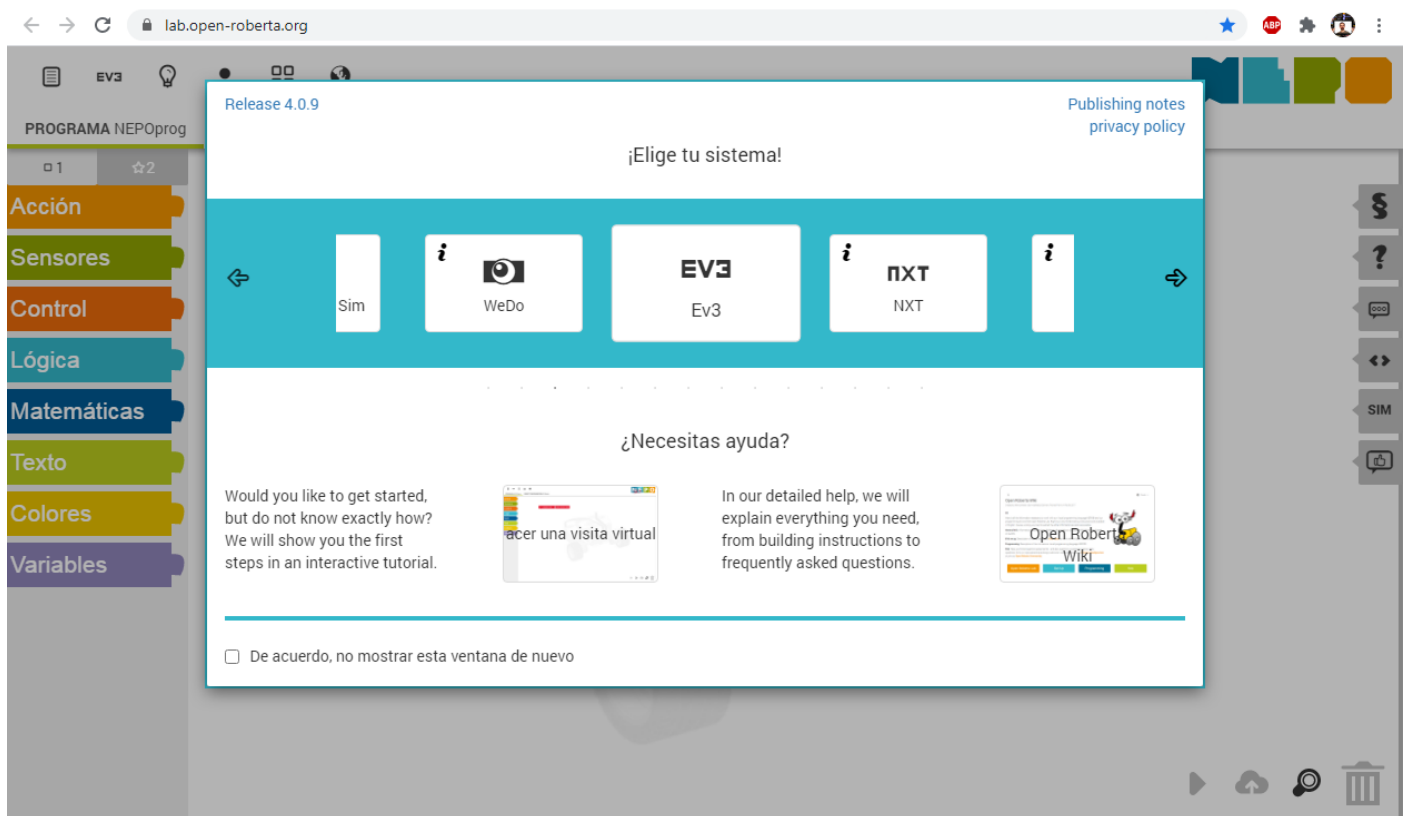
lab.open-roberta.org

EV3

PROGRAMA NEPOprog

1
2

Acción
Sensores
Control
Lógica
Matemáticas
Texto
Colores
Variables

Release 4.0.9

Publishing notes
privacy policy

¡Elige tu sistema!

Sim

WeDo

EV3
Ev3

NXT
NXT

¿Necesitas ayuda?

Would you like to get started, but do not know exactly how? We will show you the first steps in an interactive tutorial.

acer una visita virtual

In our detailed help, we will explain everything you need, from building instructions to frequently asked questions.

Open Roberta Wiki

De acuerdo, no mostrar esta ventana de nuevo

SIM